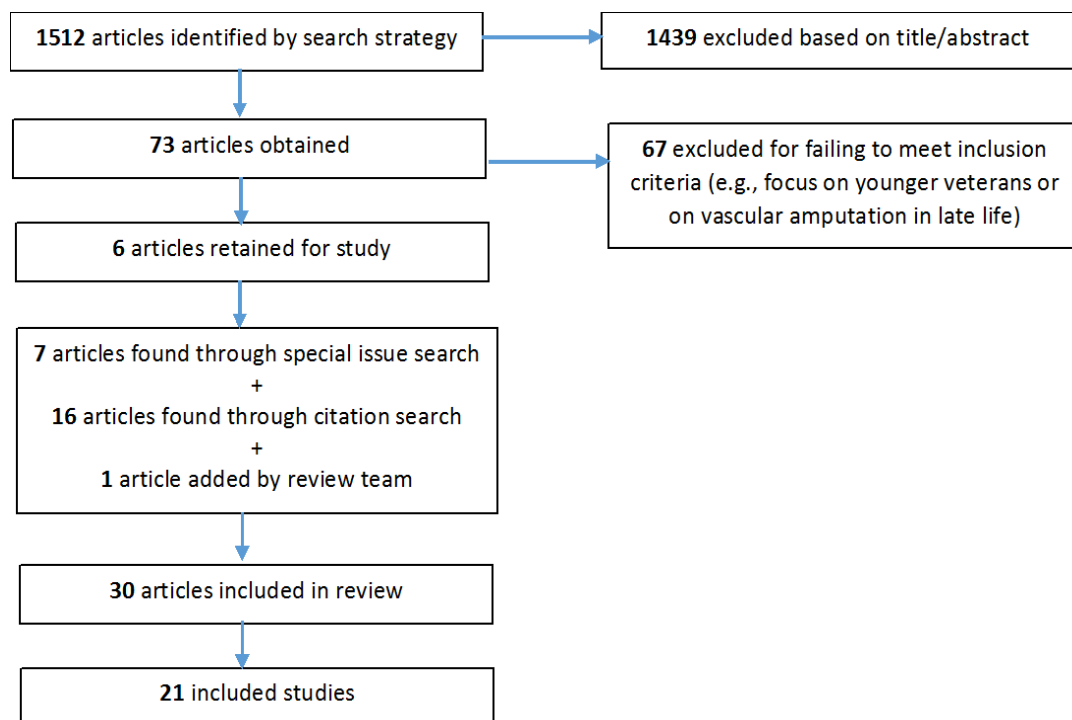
**1512** articles identified by search strategy

**1439** excluded based on title/abstract

**73** articles obtained

**67** excluded for failing to meet inclusion criteria (e.g., focus on younger veterans or on vascular amputation in late life)

**6** articles retained for study

**7** articles found through special issue search
+
**16** articles found through citation search
+
**1** article added by review team

**30** articles included in review

**21** included studies